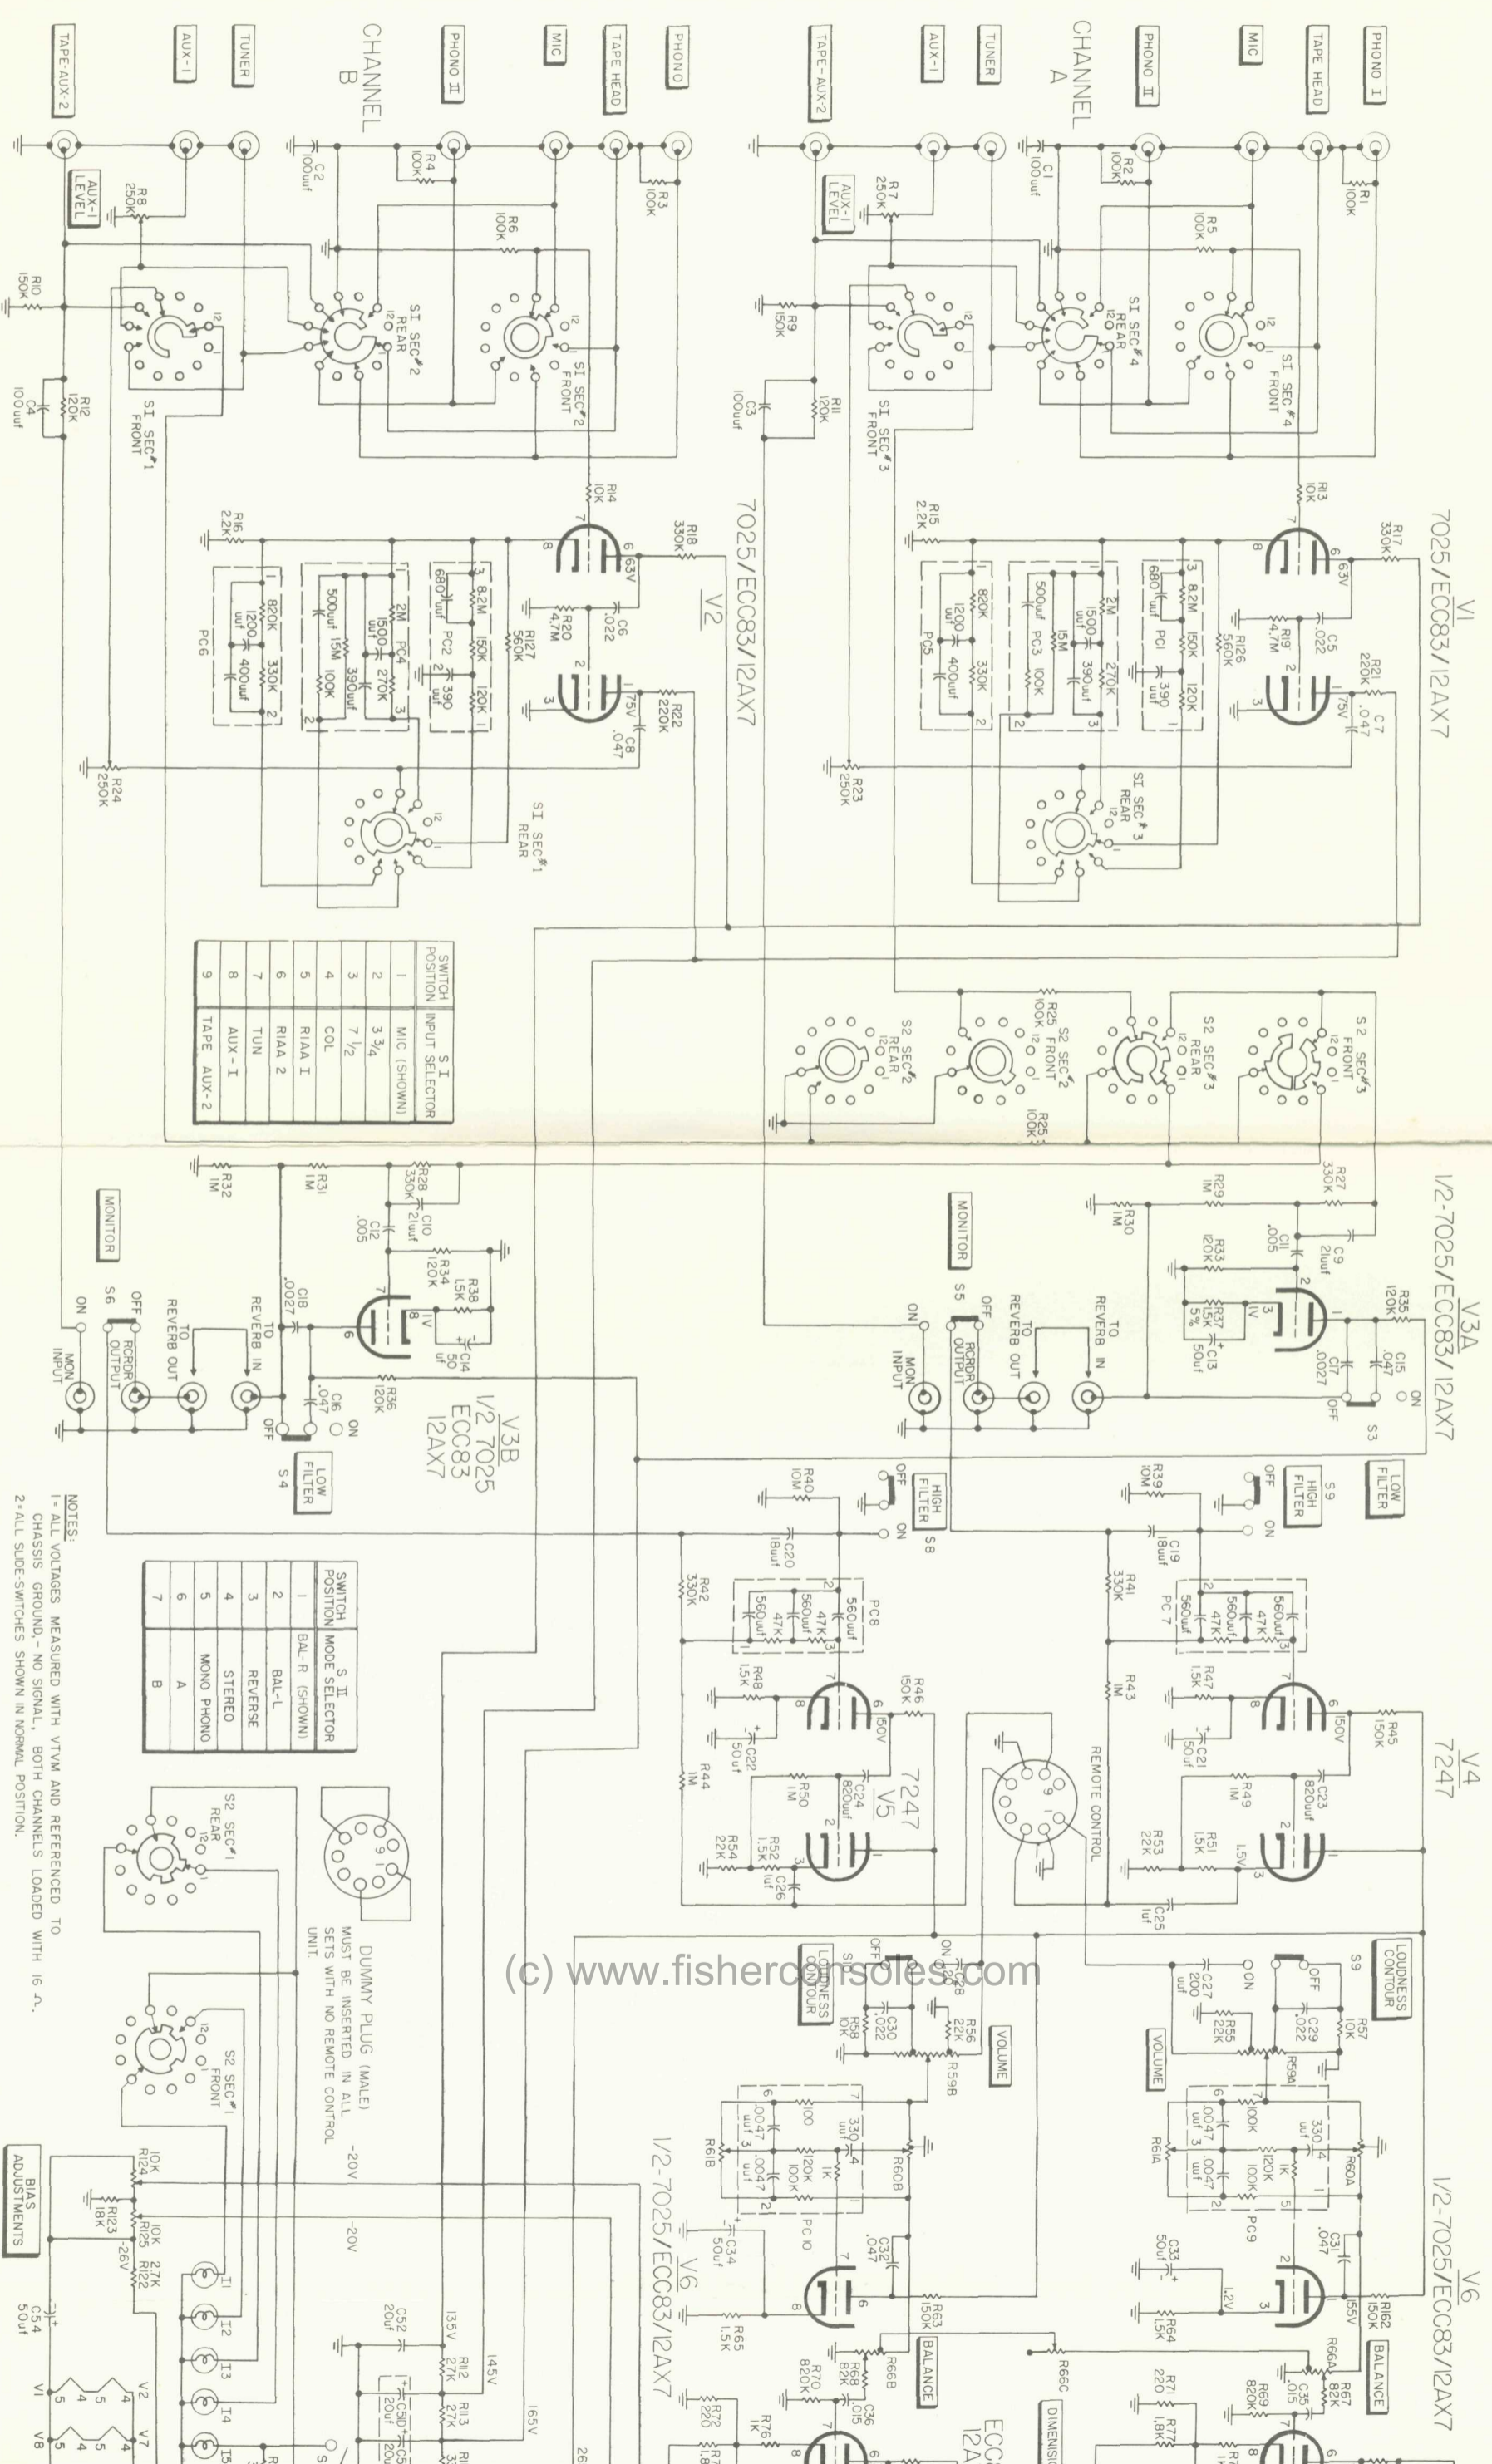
TAPE-AUX-2
AUX-1
TUNER
CHANNEL B
PHONO II
MIC
TAPE HEAD
PHONO
TAPE-AUX-2
AUX-1
TUNER
CHANNEL A
PHONO II
MIC
TAPE HEAD
PHONO I

AUX-1 LEVEL
R8 250K
C2 100uuf
R4 100K
R6 100K
R3 100K
R10 150K
R12 120K
C4 100uuf
S1 SEC #1 FRONT
S1 SEC #2 REAR
S1 SEC #2 FRONT
AUX-1 LEVEL
R7 250K
C1 100uuf
R2 100K
R5 100K
R1 100K
R9 150K
R11 120K
C3 100uuf
S1 SEC #3 FRONT
S1 SEC #4 REAR
S1 SEC #4 FRONT

7025/ECC83/12AX7
V2
R14 10K
R18 330K
63V
R20 4.7M
C6 .022
R127 560K
75V
R22 220K
C8 .047
R16 2.2K
680 uuf
8.2M
150K
PC2
390 uuf
120K
2M
1500 uuf
PC4
270K
500uuf
15M
390uuf
100K
820K
1200 uuf
400uuf
330K
PC6
R24 250K
S1 SEC #1 REAR

V1
7025/ECC83/12AX7
R13 10K
R17 330K
63V
R19 4.7M
C5 .022
R126 560K
R21 220K
75V
C7 .047
R15 2.2K
680 uuf
8.2M
150K
PC1
390 uuf
120K
2M
1500 uuf
270K
500uuf
15M
PC3
390uuf
100K
820K
1200 uuf
400uuf
330K
PC5
R23 250K
S1 SEC #3 REAR

| SWITCH POSITION | S I INPUT SELECTOR |
|---|---|
| 1 | MIC (SHOWN) |
| 2 | $3\frac{3}{4}$ |
| 3 | $7\frac{1}{2}$ |
| 4 | COL |
| 5 | RIAA I |
| 6 | RIAA 2 |
| 7 | TUN |
| 8 | AUX-I |
| 9 | TAPE AUX-2 |

S2 SEC #2 REAR
R25 100K
S2 SEC #2 FRONT
R25 100K
S2 SEC #3 REAR
S2 SEC #3 FRONT

R32 1M
R31 1M
R28 330K
C10 2 uuf
C12 .005
R34 120K
R38 1.5K
1V
C14 50 uf
C18 .0027
R36 120K
C16 .047
V3B
1/2 7025 ECC83 12AX7
MONITOR
S6
OFF
ON
TO REVERB OUT
TO REVERB IN
RCRDR OUTPUT
MON INPUT
OFF
ON
S4
LOW FILTER

1/2-7025/ECC83/12AX7
V3A
R29 1M
R27 330K
R30 1M
C11 .005
C9 2 uuf
R33 120K
R37 1.5K 5%
1V
C13 50uf
R35 120K
C17 .0027
C15 .047
ON
OFF
S3
MONITOR
S5
OFF
ON
TO REVERB OUT
TO REVERB IN
RCRDR OUTPUT
MON INPUT
LOW FILTER

NOTES:
1= ALL VOLTAGES MEASURED WITH VTVM AND REFERENCED TO CHASSIS GROUND,- NO SIGNAL, BOTH CHANNELS LOADED WITH 16 Ω.
2=ALL SLIDE-SWITCHES SHOWN IN NORMAL POSITION.

| SWITCH POSITION | S II MODE SELECTOR |
|---|---|
| 1 | BAL-R (SHOWN) |
| 2 | BAL-L |
| 3 | REVERSE |
| 4 | STEREO |
| 5 | MONO PHONO |
| 6 | A |
| 7 | B |

R40 10M
OFF
HIGH FILTER
ON
S8
C20 18uuf
R42 330K
PC8
560uuf
47K
560uuf
47K
560uuf
R48 1.5K
C22 50uf
R46 150K
150V
R44 1M
R50 1M
C24 820uuf
7247
V5
R54 22K
R52 1.5K
C26 1uf
R39 10M
OFF
HIGH FILTER
ON
S9
C19 18uuf
R41 330K
PC 7
560uuf
47K
560uuf
47K
R43 1M
R47 1.5K
C21 50uf
R45 150K
150V
V4
7247
R49 1M
C23 820uuf
R53 22K
R51 1.5K
1.5V
C25 1uf
REMOTE CONTROL

DUMMY PLUG (MALE)
MUST BE INSERTED IN ALL SETS WITH NO REMOTE CONTROL UNIT.
S2 SEC #1 REAR
S2 SEC #1 FRONT

(c) www.fisherconsoles.com

LOUDNESS CONTOUR
S10
OFF
ON
C28
R58 10K
C30 .022
R56 22K
R59B
VOLUME
LOUDNESS CONTOUR
S9
OFF
ON
C27 200 uuf
R55 22K
C29 .022
R57 10K
R59A
VOLUME

R61B
.0047 uuf
.0047 uuf
100
330 uuf
1K
120K
100K
PC 10
R60B
-20V
R61A
.0047 uuf
.0047 uuf
100K
330 uuf
1K
120K
100K
PC9
R60A

1/2-7025/ECC83/12AX7
V6
C34 50uf
C32 .047
R63 150K
BALANCE
R65 1.5K
R66B
R68 82K
R70 820K
C36 .015
R76 1K
R72 220
R66C
DIMENSION
ECC 12A
1/2-7025/ECC83/12AX7
V6
C33 50uf
C31 .047
1.2V
155V
R162 150K
BALANCE
R64 1.5K
R66A
R67 82K
R69 820K
C35 .015
R71 220
R73 1.8K

BIAS ADJUSTMENTS
10K R124
R123 18K
10K R125
-26V
2.7K R122
-20V
C54 50uf
I1
I2
I3
I4
I5
C52 20uf
135V
145V
R112 27K
R113 27K
C5D 20uf
165V
V1 V2 V7 V8